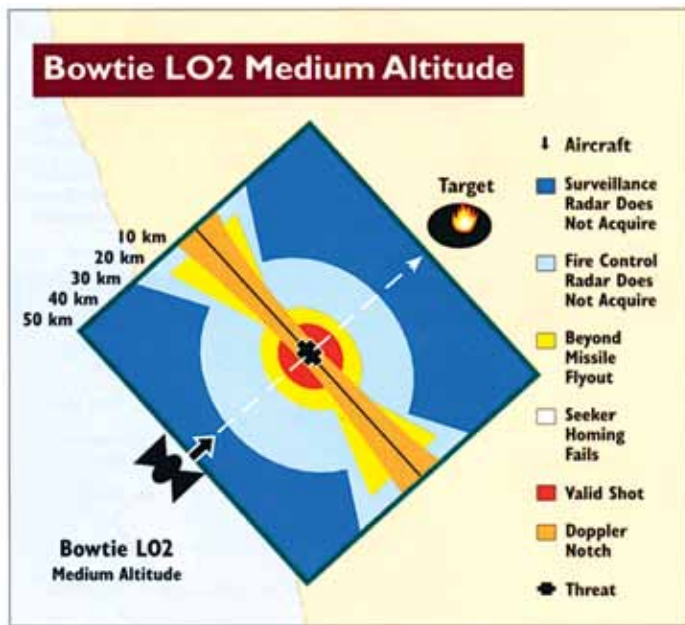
Bowtie LO2 Medium Altitude

Target

10 km
20 km
30 km
40 km
50 km

Aircraft

Surveillance Radar Does Not Acquire

Fire Control Radar Does Not Acquire

Beyond Missile Flyout

Seeker Homing Fails

Valid Shot

Doppler Notch

Threat

Bowtie LO2
Medium Altitude